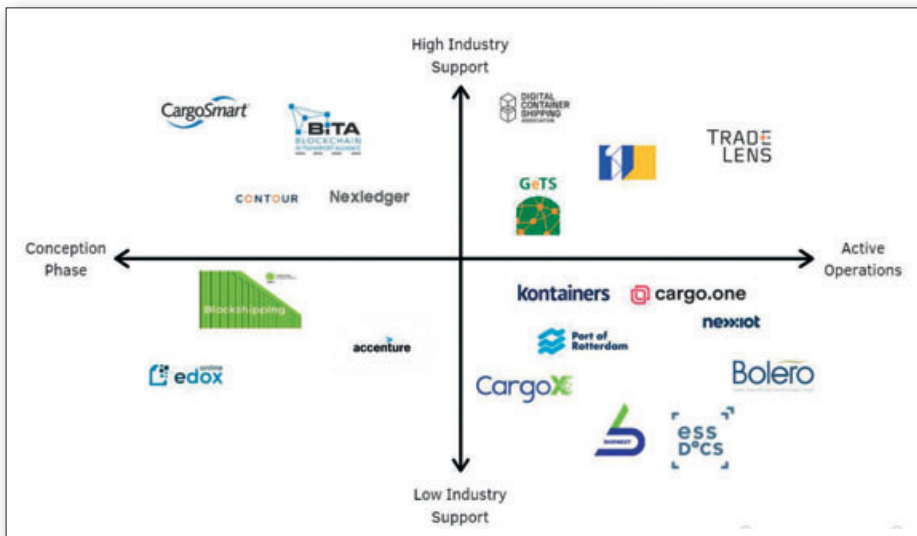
High Industry Support

CargoSmart

BiTA BLOCKCHAIN IN TRANSPORT ALLIANCE

DIGITAL CONTAINER SHIPPING ASSOCIATION

TRADE LENS

CONTOUR

Nexledger

GeTS

Conception Phase

Active Operations

Blockshipping

kontainers

cargo.one

nexxiot

Port of Rotterdam

accenture

edox online

Bolero

CargoX

ess DOCS

Low Industry Support